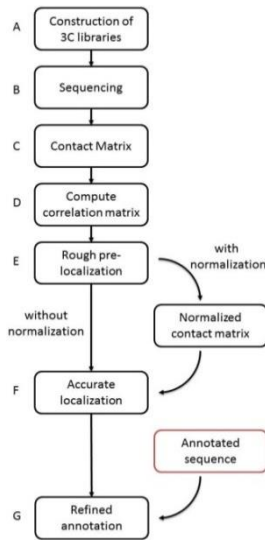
A
Construction of 3C libraries

B
Sequencing

C
Contact Matrix

D
Compute correlation matrix

E
Rough pre-localization

with normalization

without normalization

Normalized contact matrix

F
Accurate localization

Annotated sequence

G
Refined annotation